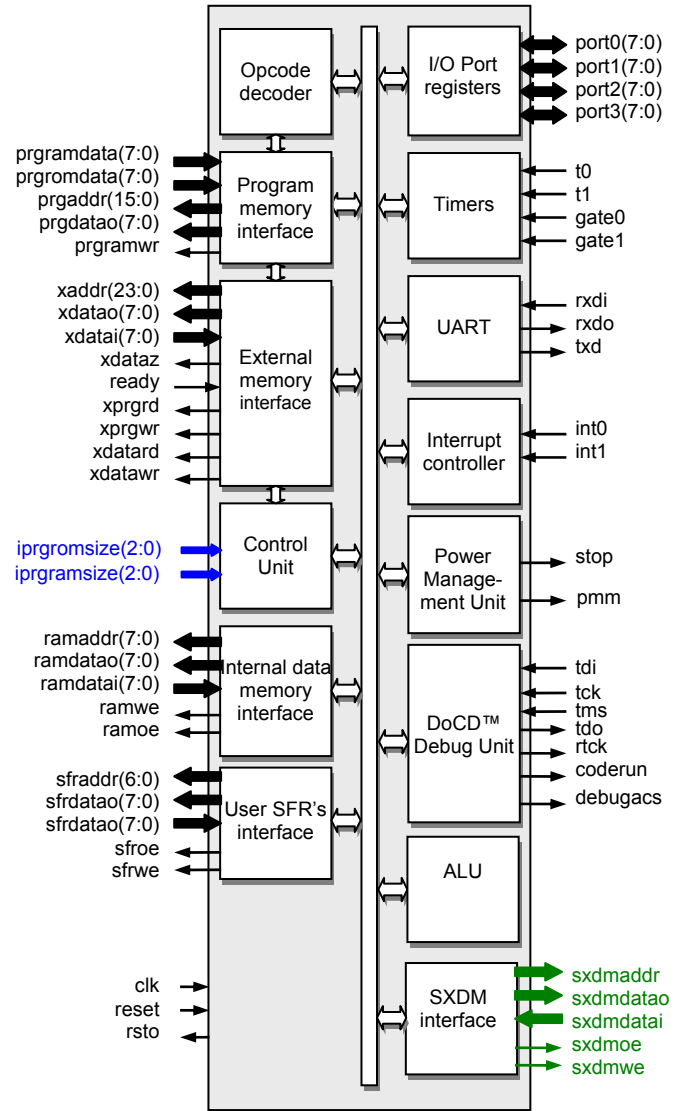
Opcode decoder

I/O Port registers

port0(7:0)
port1(7:0)
port2(7:0)
port3(7:0)

prgramdata(7:0)
prgromdata(7:0)
prgaddr(15:0)
prgdatao(7:0)
prgramwr

Program memory interface

Timers

t0
t1
gate0
gate1

xaddr(23:0)
xdatao(7:0)
xdatai(7:0)
xdataz
ready
xprgrd
xprgwr
xdatard
xdatawr

External memory interface

UART

rxdi
rxdo
txd

Interrupt controller

int0
int1

iprgromsize(2:0)
iprgramsize(2:0)

Control Unit

Power Management Unit

stop
pmm

ramaddr(7:0)
ramdatao(7:0)
ramdatai(7:0)
ramwe
ramoe

Internal data memory interface

DoCD™ Debug Unit

tdi
tck
tms
tdo
rtck
coderun
debugacs

sfraddr(6:0)
sfrdatao(7:0)
sfrdatao(7:0)
sfroe
sfrwe

User SFR's interface

ALU

clk
reset
rsto

SXDM interface

sxdmaddr
sxdmdatao
sxdmdatai
sxdmoe
sxdmwe